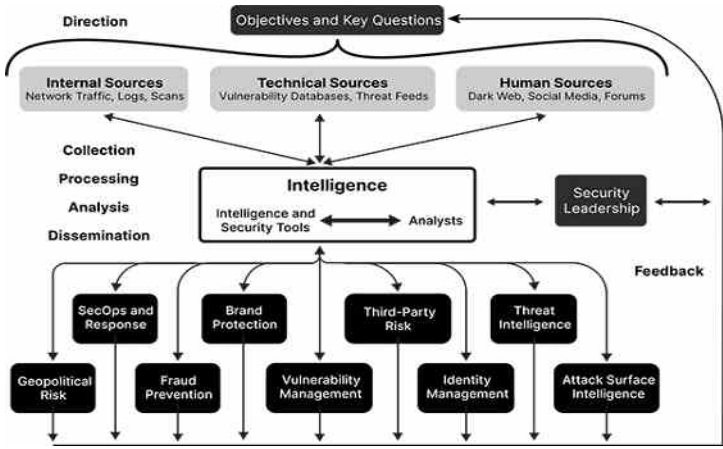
Direction

Objectives and Key Questions

Internal Sources
Network Traffic, Logs, Scans

Technical Sources
Vulnerability Databases, Threat Feeds

Human Sources
Dark Web, Social Media, Forums

Collection

Processing

Analysis

Dissemination

Intelligence

Intelligence and Security Tools

Analysts

Security Leadership

Feedback

SecOps and Response

Brand Protection

Third-Party Risk

Threat Intelligence

Geopolitical Risk

Fraud Prevention

Vulnerability Management

Identity Management

Attack Surface Intelligence